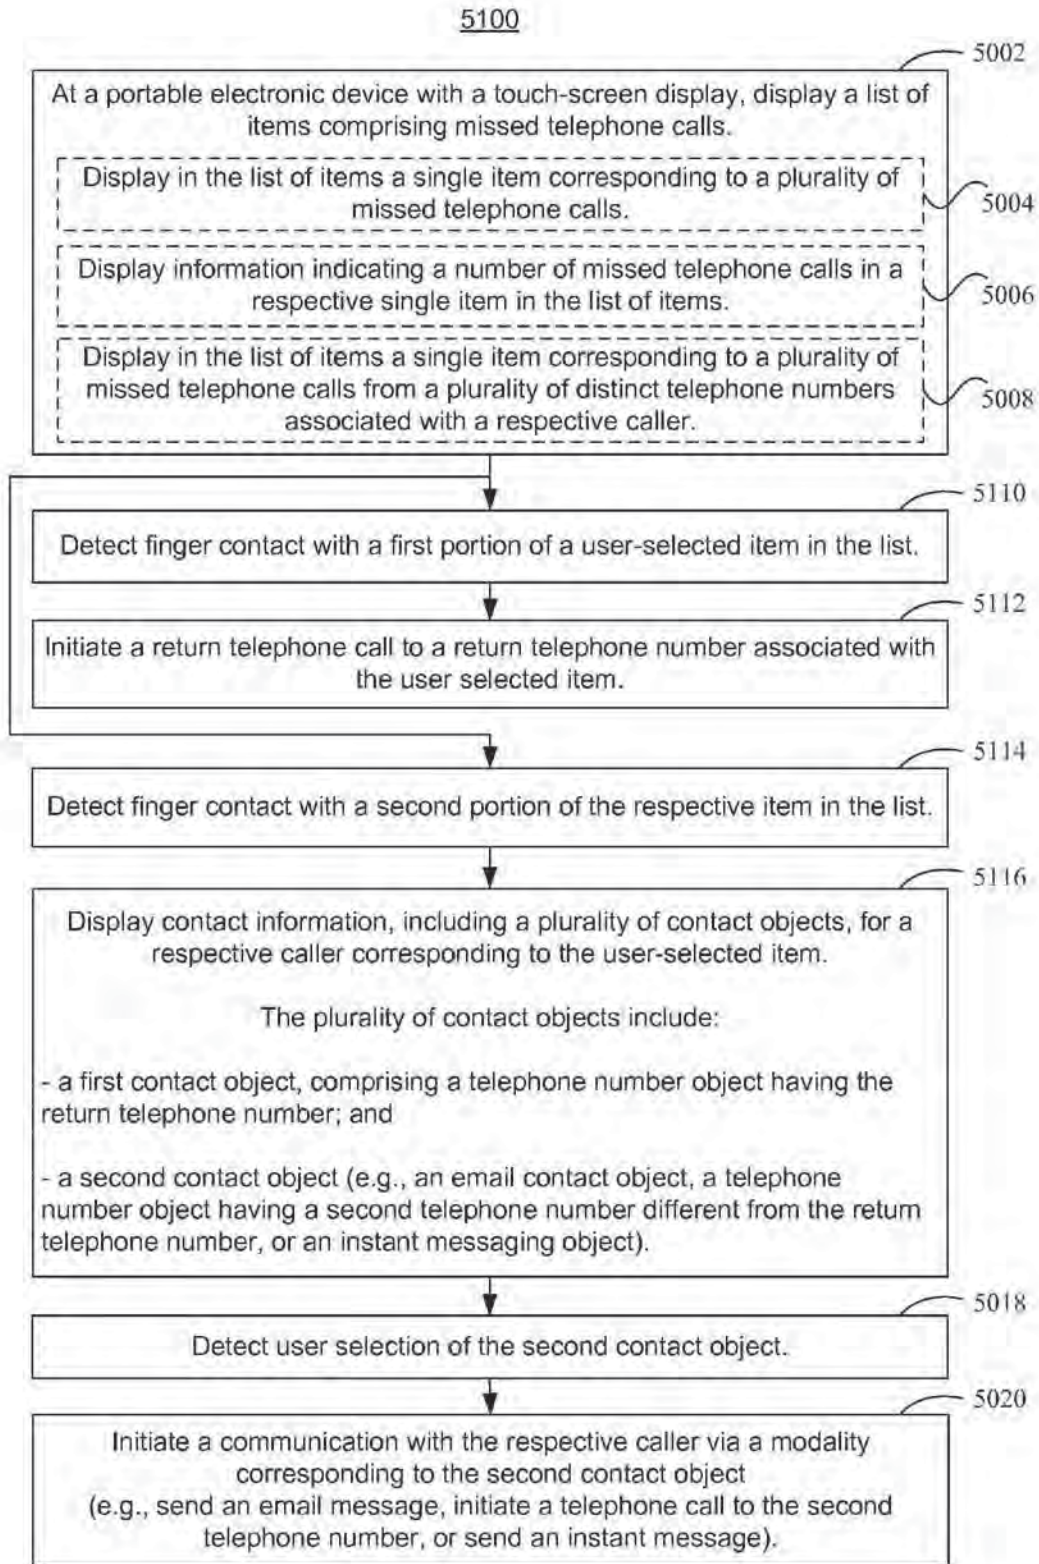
5100

5002

At a portable electronic device with a touch-screen display, display a list of items comprising missed telephone calls.

Display in the list of items a single item corresponding to a plurality of missed telephone calls.

5004

Display information indicating a number of missed telephone calls in a respective single item in the list of items.

5006

Display in the list of items a single item corresponding to a plurality of missed telephone calls from a plurality of distinct telephone numbers associated with a respective caller.

5008

5110

Detect finger contact with a first portion of a user-selected item in the list.

5112

Initiate a return telephone call to a return telephone number associated with the user selected item.

5114

Detect finger contact with a second portion of the respective item in the list.

5116

Display contact information, including a plurality of contact objects, for a respective caller corresponding to the user-selected item.

The plurality of contact objects include:

- a first contact object, comprising a telephone number object having the return telephone number; and

- a second contact object (e.g., an email contact object, a telephone number object having a second telephone number different from the return telephone number, or an instant messaging object).

5018

Detect user selection of the second contact object.

5020

Initiate a communication with the respective caller via a modality corresponding to the second contact object (e.g., send an email message, initiate a telephone call to the second telephone number, or send an instant message).